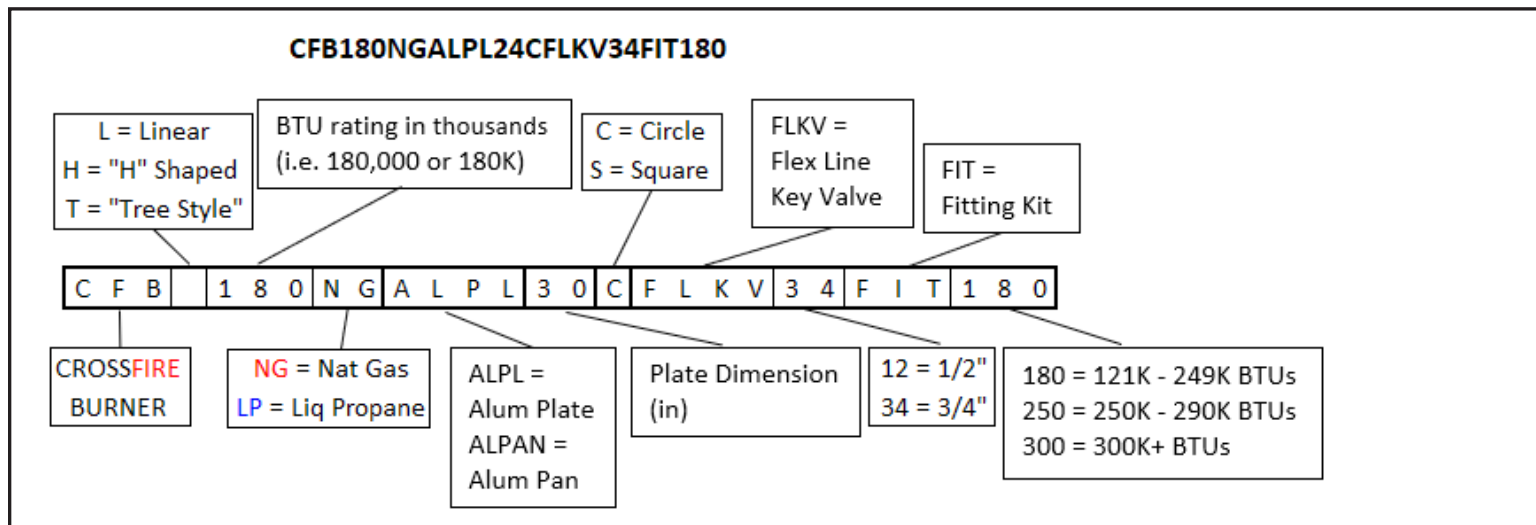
CFB180NGALPL24CFLKV34FIT180

L = Linear
H = "H" Shaped
T = "Tree Style"

BTU rating in thousands
(i.e. 180,000 or 180K)

C = Circle
S = Square

FLKV =
Flex Line
Key Valve

FIT =
Fitting Kit

| C | F | B | | 1 | 8 | 0 | N | G | A | L | P | L | 3 | 0 | C | F | L | K | V | 3 | 4 | F | I | T | 1 | 8 | 0 |
|---|---|---|---|---|---|---|---|---|---|---|---|---|---|---|---|---|---|---|---|---|---|---|---|---|---|---|---|

CROSSFIRE
BURNER

NG = Nat Gas
LP = Liq Propane

ALPL =
Alum Plate
ALPAN =
Alum Pan

Plate Dimension
(in)

12 = 1/2"
34 = 3/4"

180 = 121K - 249K BTUs
250 = 250K - 290K BTUs
300 = 300K+ BTUs